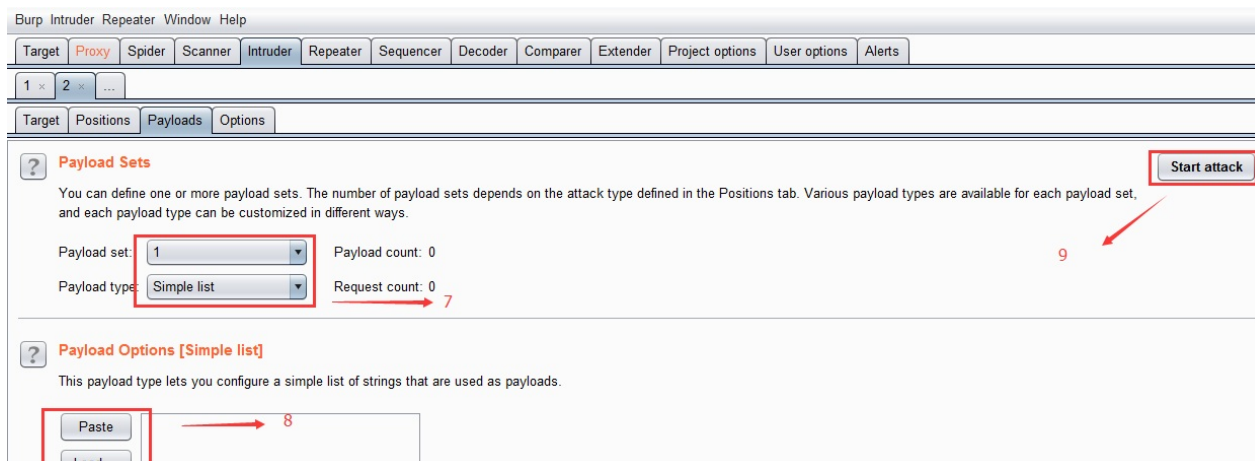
Burp Intruder Repeater Window Help

Target Proxy Spider Scanner Intruder Repeater Sequencer Decoder Comparer Extender Project options User options Alerts

1 × 2 × ...

Target Positions Payloads Options

? Payload Sets

Start attack

You can define one or more payload sets. The number of payload sets depends on the attack type defined in the Positions tab. Various payload types are available for each payload set, and each payload type can be customized in different ways.

Payload set: 1 Payload count: 0

Payload type: Simple list Request count: 0

7

9

? Payload Options [Simple list]

This payload type lets you configure a simple list of strings that are used as payloads.

Paste

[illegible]

8